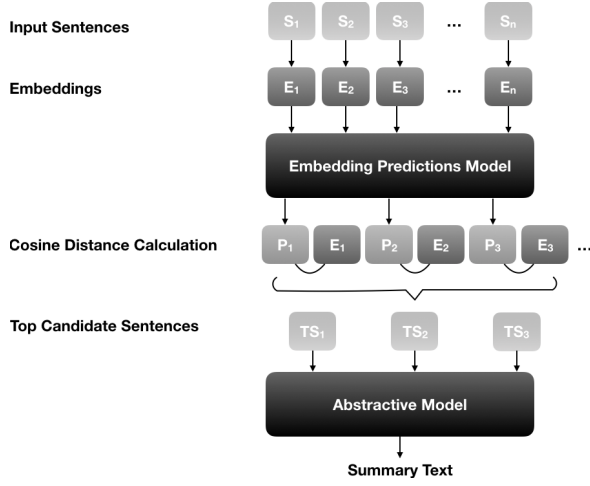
Input Sentences

$S_1$ $S_2$ $S_3$ ... $S_n$

Embeddings

$E_1$ $E_2$ $E_3$ ... $E_n$

Embedding Predictions Model

Cosine Distance Calculation

$P_1$ $E_1$ $P_2$ $E_2$ $P_3$ $E_3$ ...

Top Candidate Sentences

$TS_1$ $TS_2$ $TS_3$

Abstractive Model

Summary Text